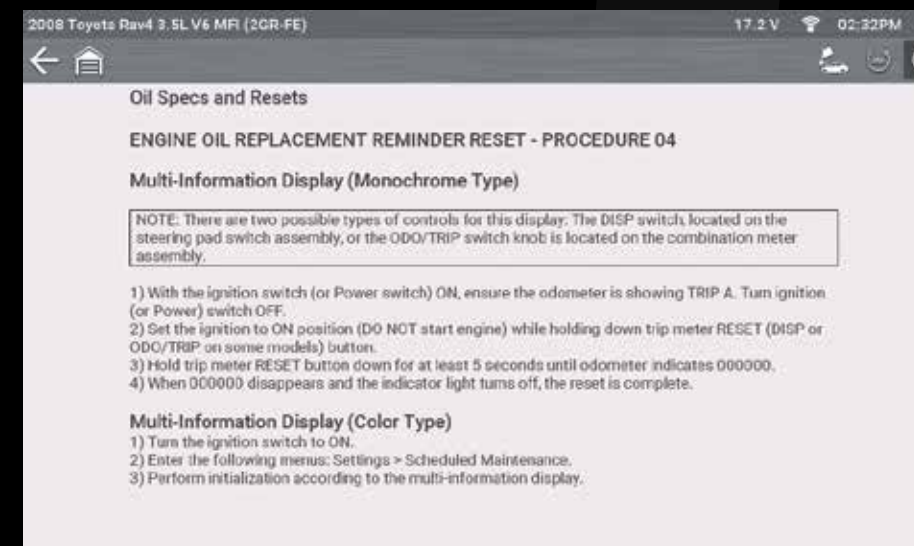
2008 Toyota Rav4 3.5L V6 MFI (2GR-FE)

17.2 V 02:32PM

Oil Specs and Resets

ENGINE OIL REPLACEMENT REMINDER RESET - PROCEDURE 04

Multi-Information Display (Monochrome Type)

NOTE: There are two possible types of controls for this display: The DISP switch located on the steering pad switch assembly, or the ODO/TRIP switch knob is located on the combination meter assembly.

1) With the ignition switch (or Power switch) ON, ensure the odometer is showing TRIP A. Turn ignition (or Power) switch OFF.
2) Set the ignition to ON position (DO NOT start engine) while holding down trip meter RESET (DISP or ODO/TRIP on some models) button.
3) Hold trip meter RESET button down for at least 5 seconds until odometer indicates 000000.
4) When 000000 disappears and the indicator light turns off, the reset is complete.

Multi-Information Display (Color Type)
1) Turn the ignition switch to ON.
2) Enter the following menus: Settings > Scheduled Maintenance.
3) Perform initialization according to the multi-information display.